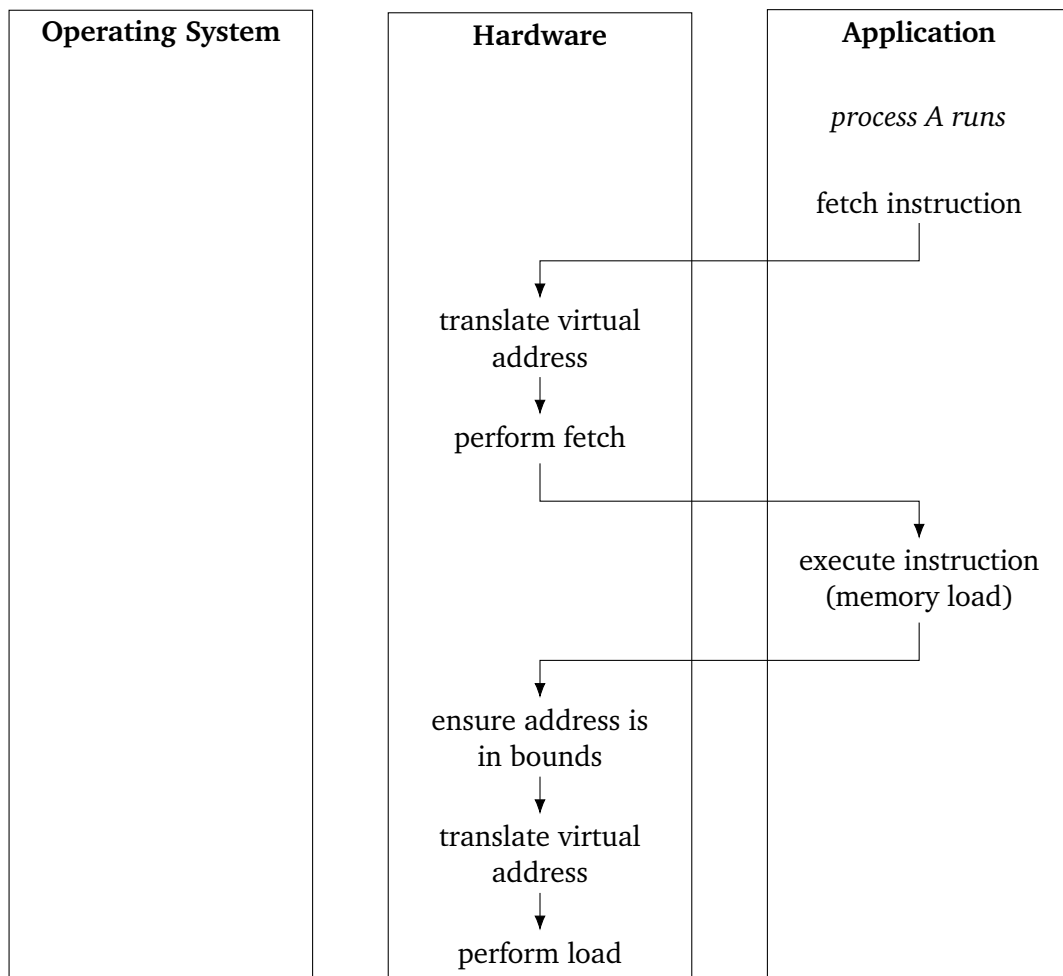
Operating System

Hardware

Application

*process A runs*

fetch instruction

translate virtual address

perform fetch

execute instruction (memory load)

ensure address is in bounds

translate virtual address

perform load